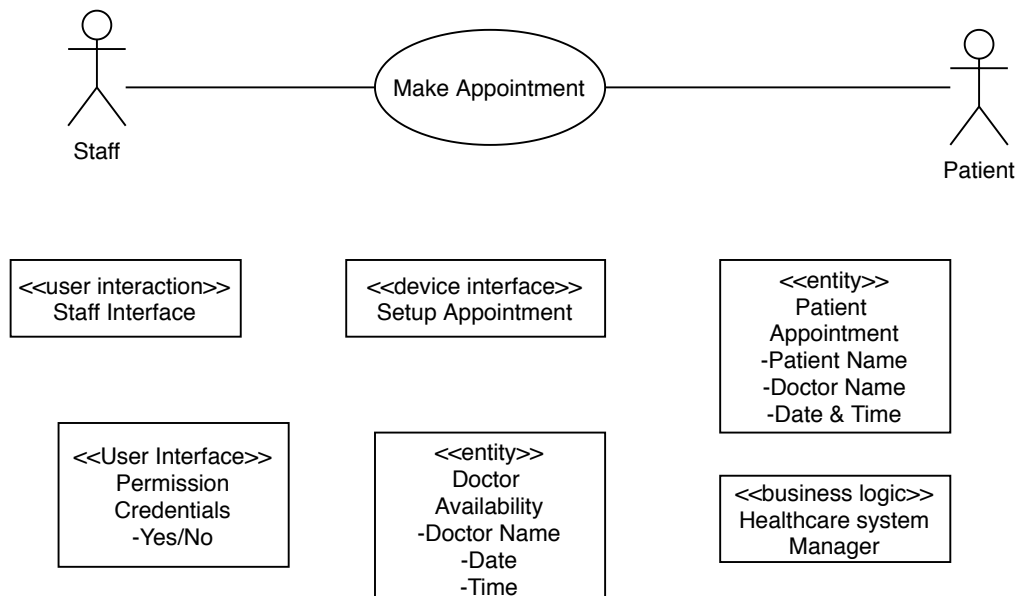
Staff

Make Appointment

Patient

<<user interaction>>
Staff Interface

<<device interface>>
Setup Appointment

<<entity>>
Patient
Appointment
-Patient Name
-Doctor Name
-Date & Time

<<User Interface>>
Permission
Credentials
-Yes/No

<<entity>>
Doctor
Availability
-Doctor Name
-Date
-Time

<<business logic>>
Healthcare system
Manager